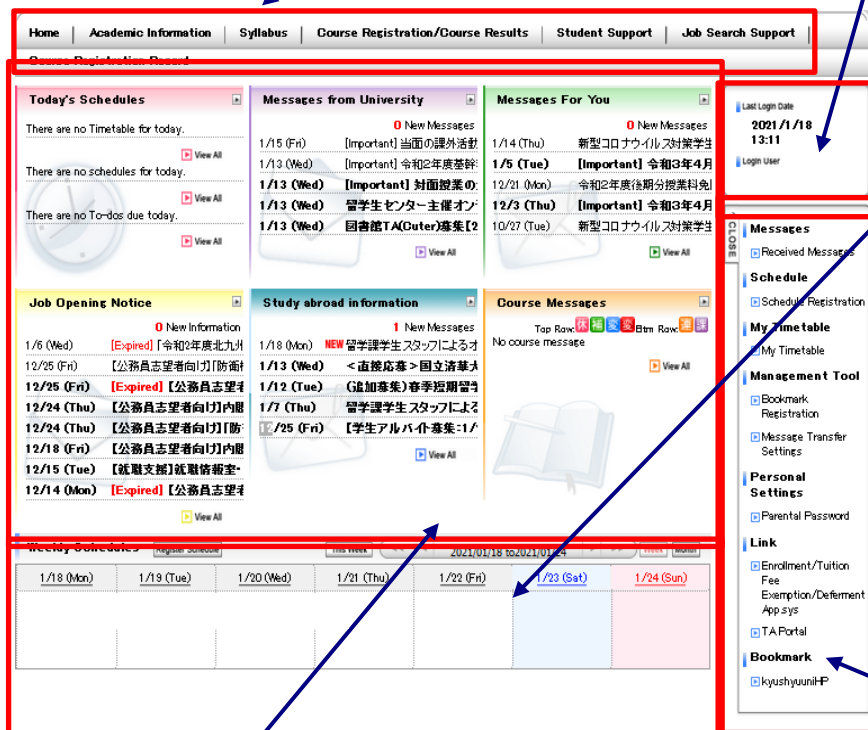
Home | Academic Information | Syllabus | Course Registration/Course Results | Student Support | Job Search Support

Course Registration Record

Today's Schedules

There are no Timetable for today.

View All

There are no schedules for today.

View All

There are no To-dos due today.

View All

Messages from University

0 New Messages

1/15 (Fri) [Important] 当面の課外活動

1/13 (Wed) [Important] 令和2年度基幹

1/13 (Wed) [Important] 対面授業の

1/13 (Wed) 留学生センター主催オン

1/13 (Wed) 図書館TA(Cuter)募集[2

View All

Messages For You

0 New Messages

1/14 (Thu) 新型コロナウイルス対策学生

1/5 (Tue) [Important] 令和3年4月

12/21 (Mon) 令和2年度後期分授業料免

12/3 (Thu) [Important] 令和3年4月

10/27 (Tue) 新型コロナウイルス対策学生

View All

Last Login Date

2021/1/18 13:11

Login User

Job Opening Notice

0 New Information

1/6 (Wed) [Expired] 「令和2年度北九州

12/25 (Fri) 【公務員志望者向け】「防衛

12/25 (Fri) [Expired] 【公務員志望

12/24 (Thu) 【公務員志望者向け】内閣

12/24 (Thu) 【公務員志望者向け】「防

12/18 (Fri) 【公務員志望者向け】内閣

12/15 (Tue) 【就職支援】就職情報室-

12/14 (Mon) [Expired] 【公務員志望

View All

Study abroad information

1 New Messages

1/18 (Mon) NEW 留学課学生スタッフによるオ

1/13 (Wed) <直接応募>国立清華大

1/12 (Tue) (追加募集)春季短期留学

1/7 (Thu) 留学課学生スタッフによる

12/25 (Fri) 【学生アルバイト募集:1/

View All

Course Messages

Top Row: 休 補 変 教 Btm Row: 連 課

No course message

View All

CLOSE

Messages

Received Messages

Schedule

Schedule Registration

My Timetable

My Timetable

Management Tool

Bookmark Registration

Message Transfer Settings

Personal Settings

Parental Password

Link

Enrollment/Tuition Fee Exemption/Deferment App.sys

TA Portal

Bookmark

kyushyuuniHP

Weekly Schedules Register Schedule This Week 2021/01/18 to2021/01/24 Week Month

| 1/18 (Mon) | 1/19 (Tue) | 1/20 (Wed) | 1/21 (Thu) | 1/22 (Fri) | 1/23 (Sat) | 1/24 (Sun) |
|---|---|---|---|---|---|---|
| | | | | | | |